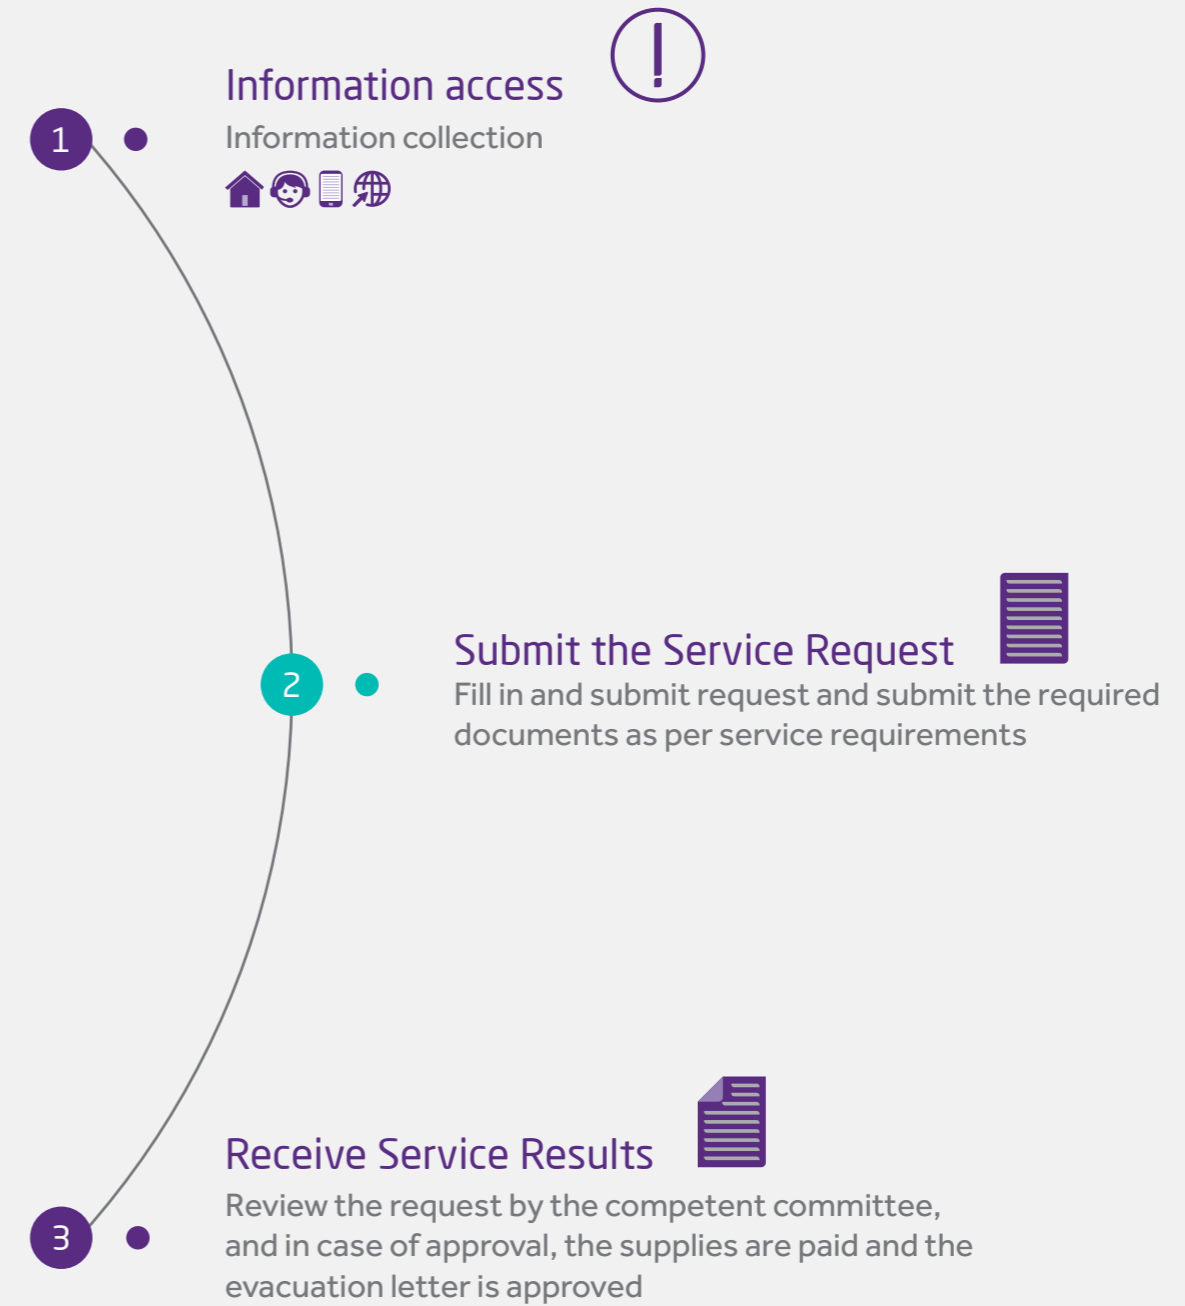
1

Information access

Information collection

2

Submit the Service Request

Fill in and submit request and submit the required documents as per service requirements

3

Receive Service Results

Review the request by the competent committee, and in case of approval, the supplies are paid and the evacuation letter is approved